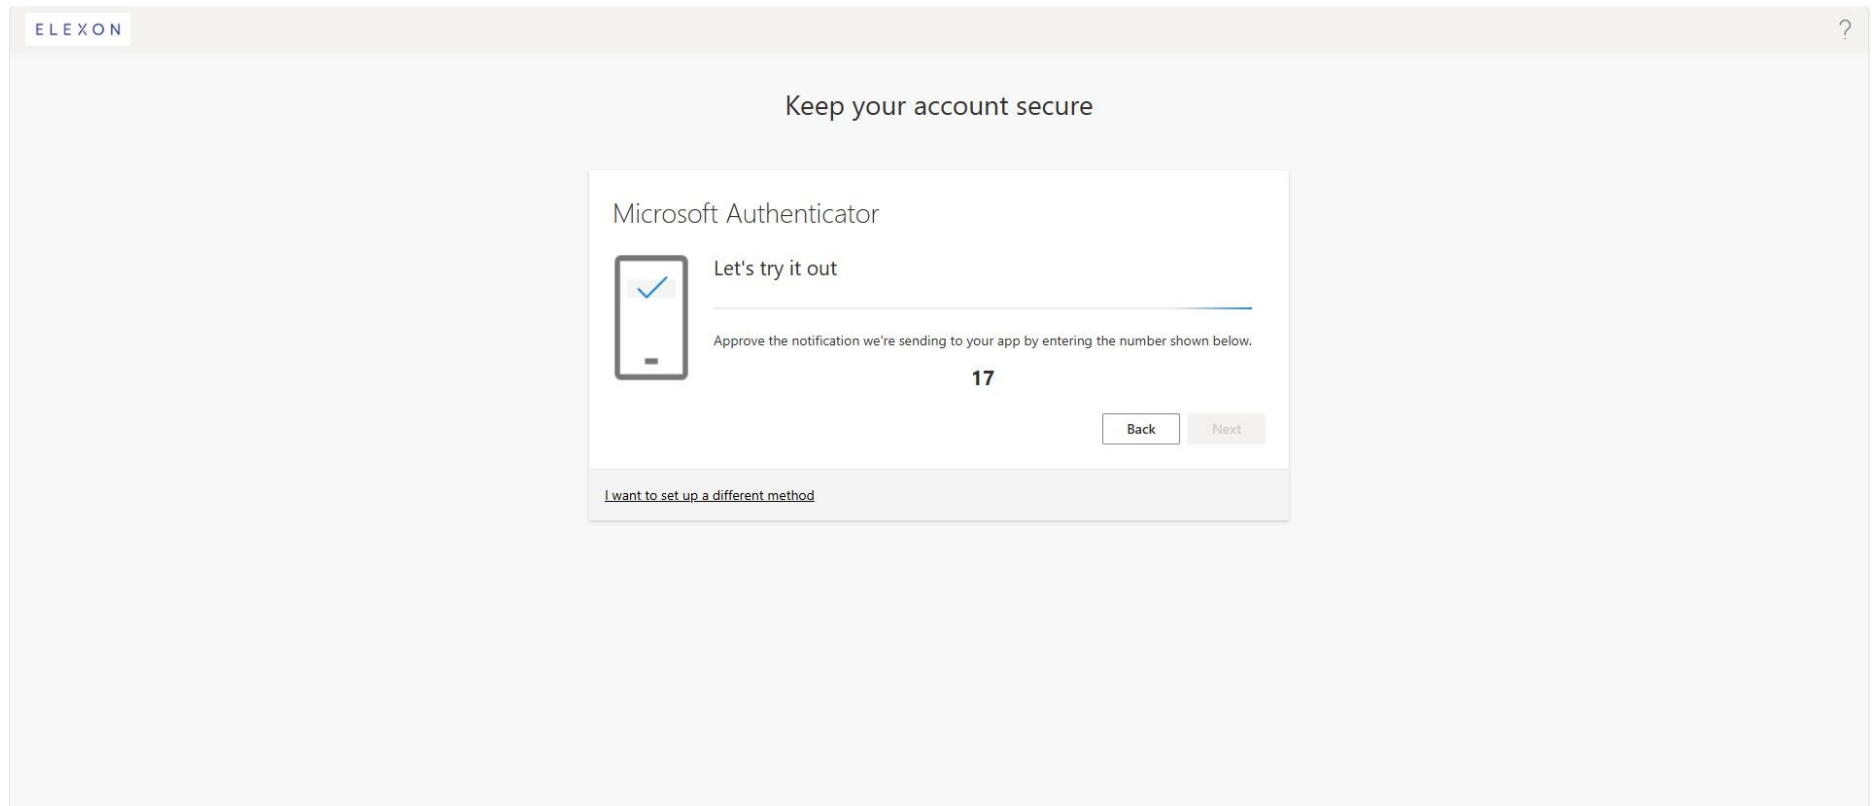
ELEXON

?

Keep your account secure

Microsoft Authenticator

Let's try it out

Approve the notification we're sending to your app by entering the number shown below.

17

Back

Next

I want to set up a different method